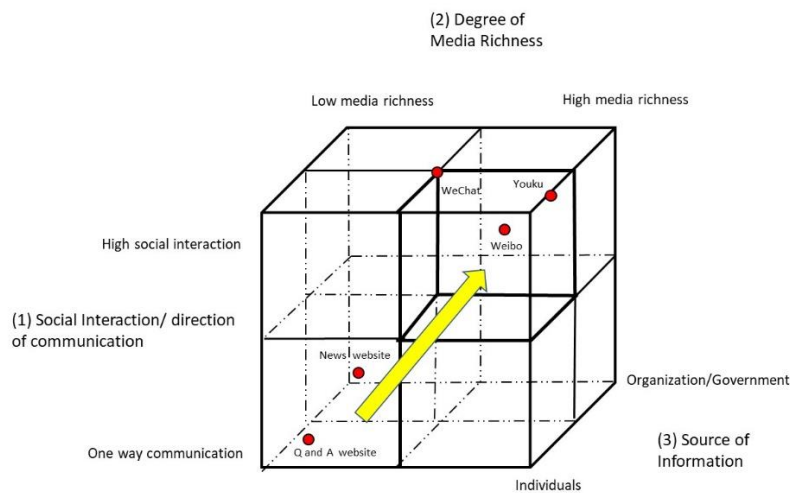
(2) Degree of Media Richness

Low media richness

High media richness

WeChat

Youku

Weibo

High social interaction

(1) Social Interaction/ direction of communication

News website

Organization/Government

One way communication

Q and A website

(3) Source of Information

Individuals